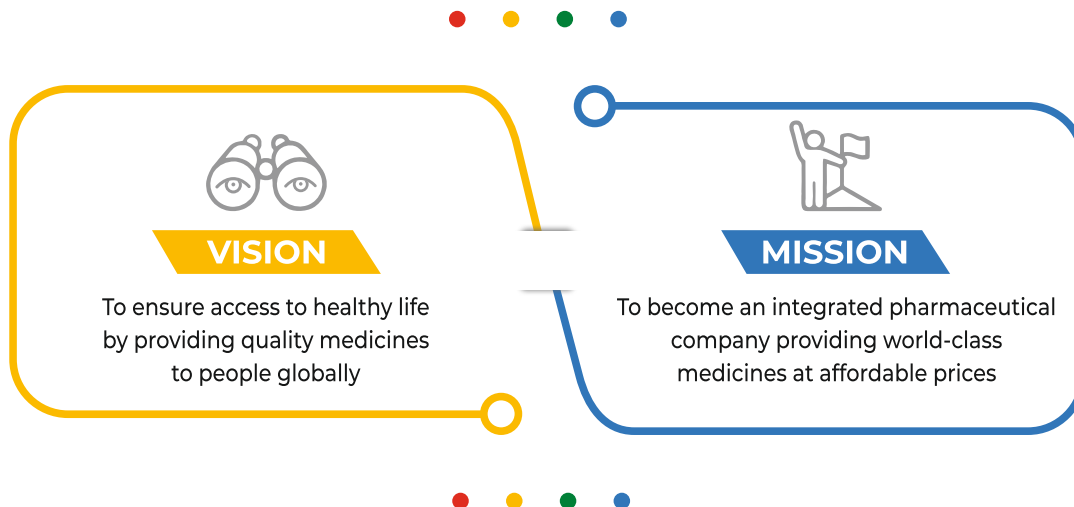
VISION

To ensure access to healthy life by providing quality medicines to people globally

MISSION

To become an integrated pharmaceutical company providing world-class medicines at affordable prices